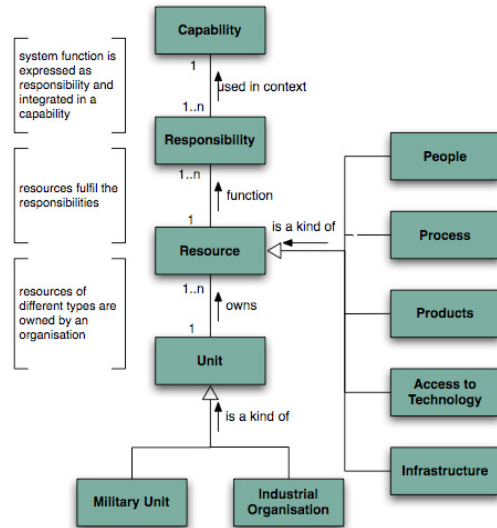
system function is expressed as responsibility and integrated in a capability

resources fulfil the responsibilities

resources of different types are owned by an organisation

Capability

1

used in context

1..n

Responsibility

1..n

function

1

Resource

is a kind of

1..n

owns

1

Unit

is a kind of

Military Unit

Industrial Organisation

People

Process

Products

Access to Technology

Infrastructure